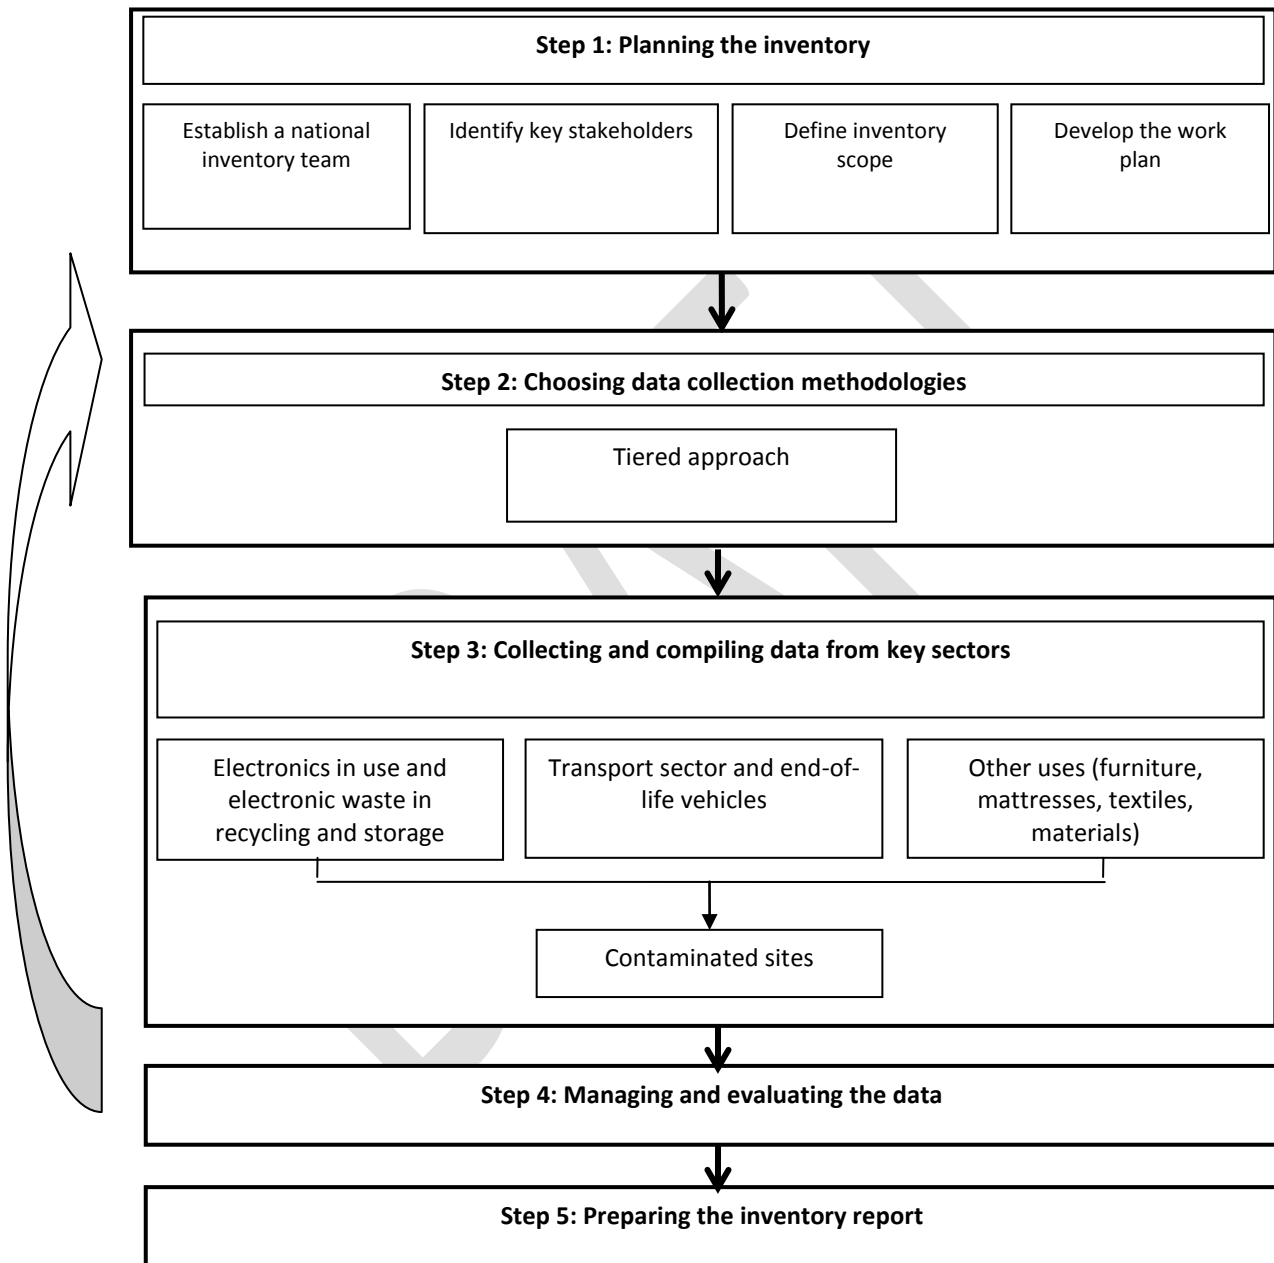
Step 1: Planning the inventory

Establish a national inventory team

Identify key stakeholders

Define inventory scope

Develop the work plan

Step 2: Choosing data collection methodologies

Tiered approach

Step 3: Collecting and compiling data from key sectors

Electronics in use and electronic waste in recycling and storage

Transport sector and end-of-life vehicles

Other uses (furniture, mattresses, textiles, materials)

Contaminated sites

Step 4: Managing and evaluating the data

Step 5: Preparing the inventory report